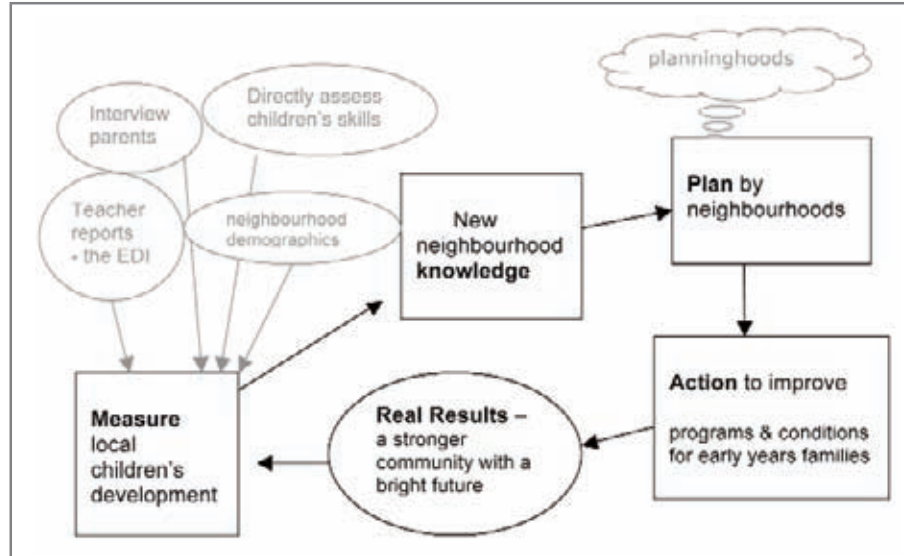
planninghoods

Interview parents

Directly assess children's skills

Teacher reports - the EDI

neighbourhood demographics

New neighbourhood **knowledge**

**Plan** by neighbourhoods

**Measure** local children's development

**Real Results** – a stronger community with a bright future

**Action** to improve

programs & conditions for early years families